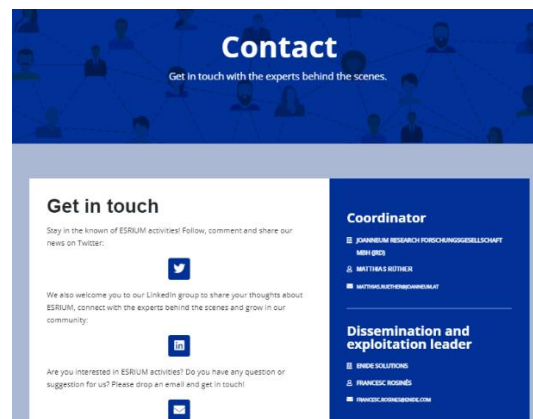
Contact

Get in touch with the experts behind the scenes.

Get in touch

Stay in the known of ESRIUM activities! Follow, comment and share our news on Twitter:

We also welcome you to our LinkedIn group to share your thoughts about ESRIUM, connect with the experts behind the scenes and grow in our community:

Are you interested in ESRIUM activities? Do you have any question or suggestion for us? Please drop an email and get in touch!

Coordinator

JOANNEUM RESEARCH FORSCHUNGSGESELLSCHAFT MBH (JRD)

MATTHIAS RÜTHER

MATTHIAS.RUETHER@JOANNEUM.AT

Dissemination and exploitation leader

ENIDE SOLUTIONS

FRANCESC ROSINÉS

FRANCESC.ROSINES@ENIDE.COM